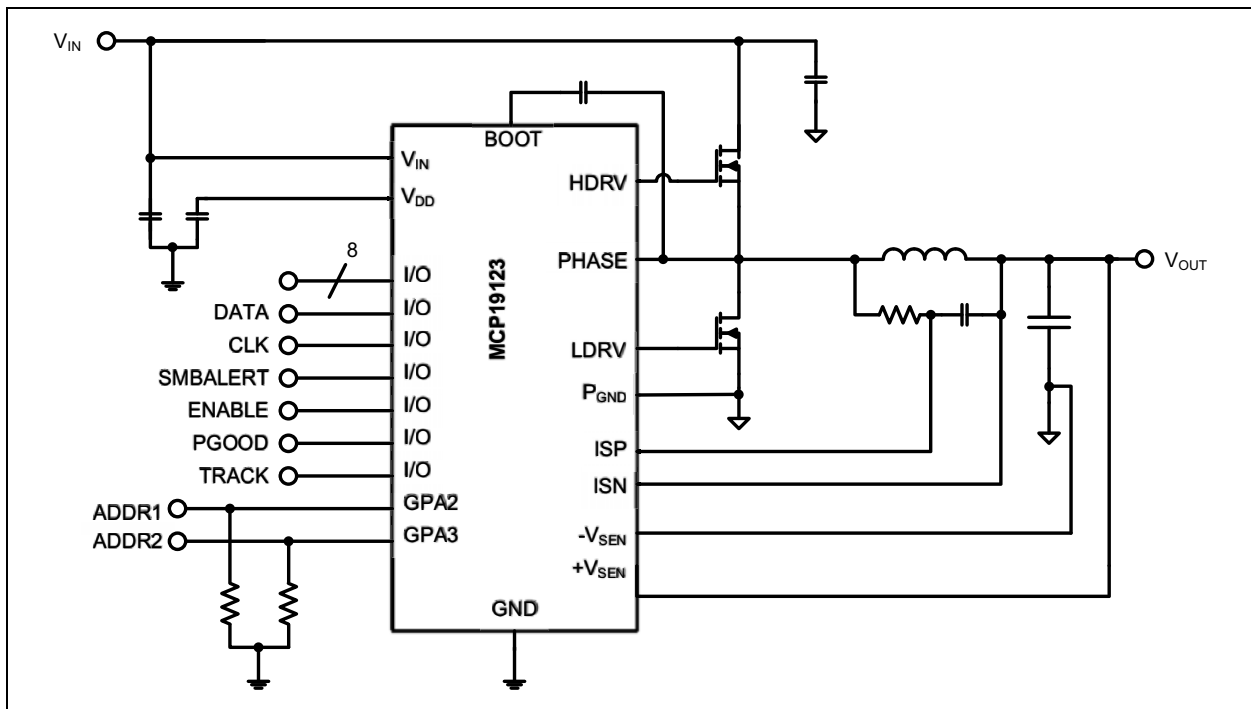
$V_{IN}$

BOOT

$V_{IN}$

$V_{DD}$

HDRV

8

I/O

PHASE

$V_{OUT}$

DATA

I/O

CLK

I/O

SMBALERT

I/O

LDRV

ENABLE

I/O

$P_{GND}$

PGOOD

I/O

TRACK

I/O

ISP

ADDR1

GPA2

ISN

ADDR2

GPA3

$-V_{SEN}$

$+V_{SEN}$

MCP19123

GND